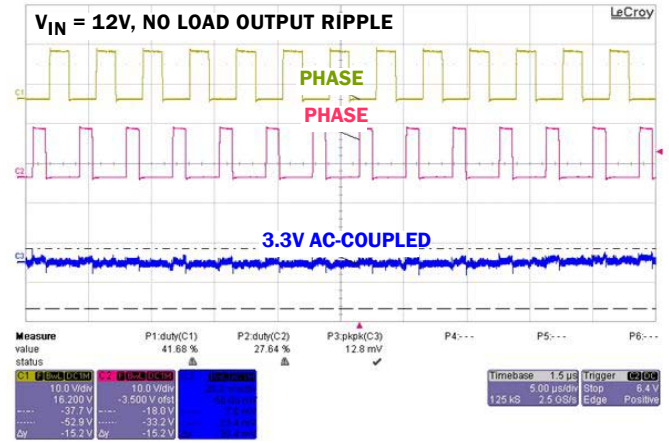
$V_{IN}$ = 12V, NO LOAD OUTPUT RIPPLE

LeCroy

PHASE

PHASE

3.3V AC-COUPLED

C1

C2

C3

| Measure | P1:duty(C1) | P2:duty(C2) | P3:pkpk(C3) | P4:- - - | P5:- - - | P6:- - - |
|---|---|---|---|---|---|---|
| value | 41.68 % | 27.64 % | 12.8 mV | | | |
| status | ⚠ | ⚠ | ✔ | | | |

C1 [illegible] DC1M
10.0 V/div
16.200 V
-37.7 V
-52.9 V
Δy -15.2 V

C2 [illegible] DC1M
10.0 V/div
-3.500 V ofst
-18.0 V
-33.2 V
Δy -15.2 V

C3 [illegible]
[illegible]

Timebase 1.5 µs
5.00 µs/div
125 kS 2.5 GS/s

Trigger C2 DC
Stop 6.4 V
Edge Positive